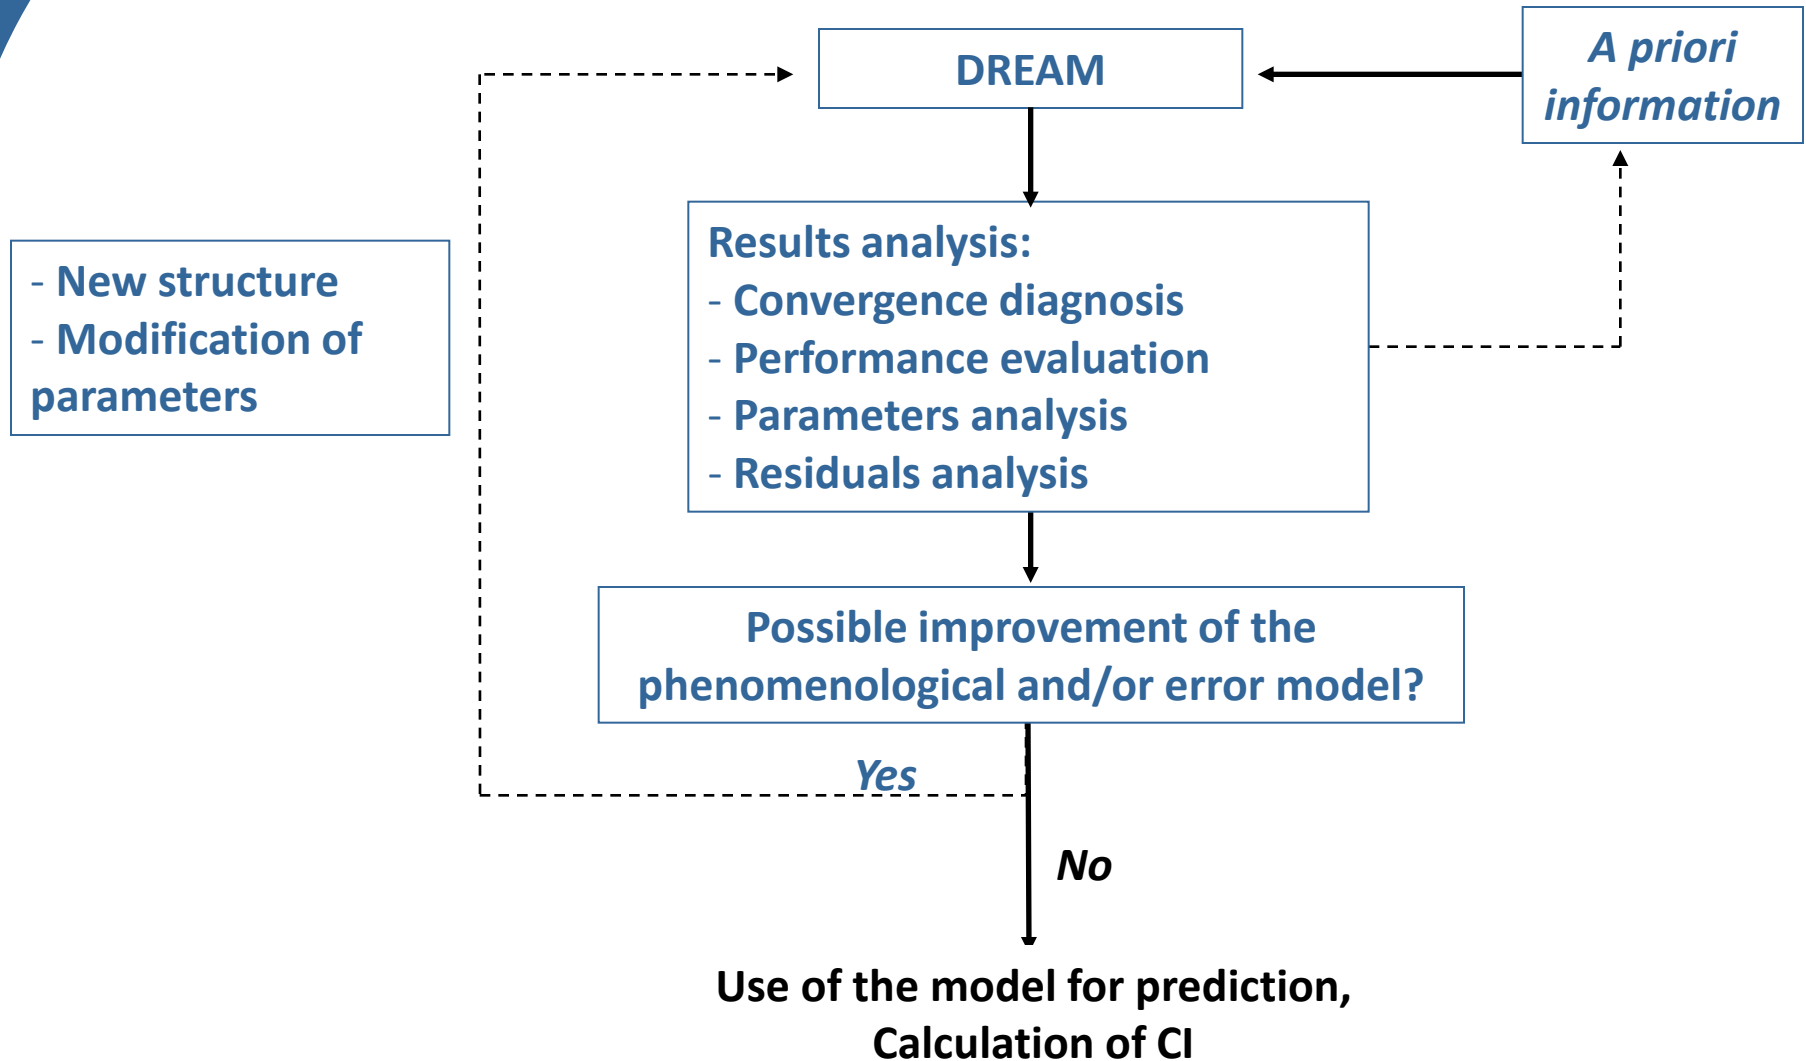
DREAM

A priori information

- New structure
- Modification of parameters

Results analysis:
- Convergence diagnosis
- Performance evaluation
- Parameters analysis
- Residuals analysis

Possible improvement of the phenomenological and/or error model?

Yes

No

Use of the model for prediction,
Calculation of CI